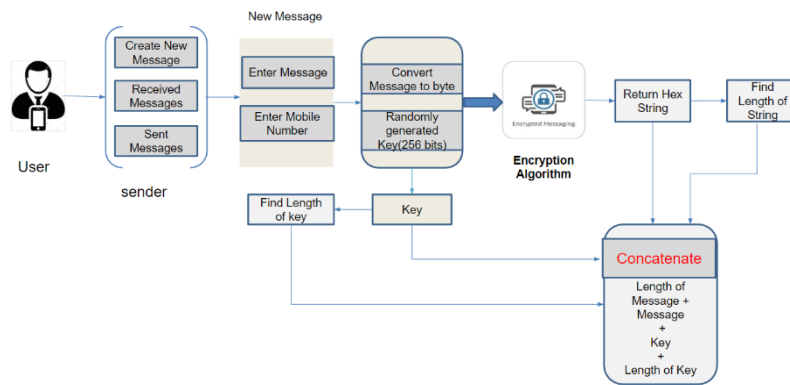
New Message

User

Create New Message

Received Messages

Sent Messages

sender

Enter Message

Enter Mobile Number

Convert Message to byte

Randomly generated Key(256 bits)

Encrypted Messaging

Encryption Algorithm

Return Hex String

Find Length of String

Find Length of key

Key

Concatenate

Length of Message + Message + Key + Length of Key